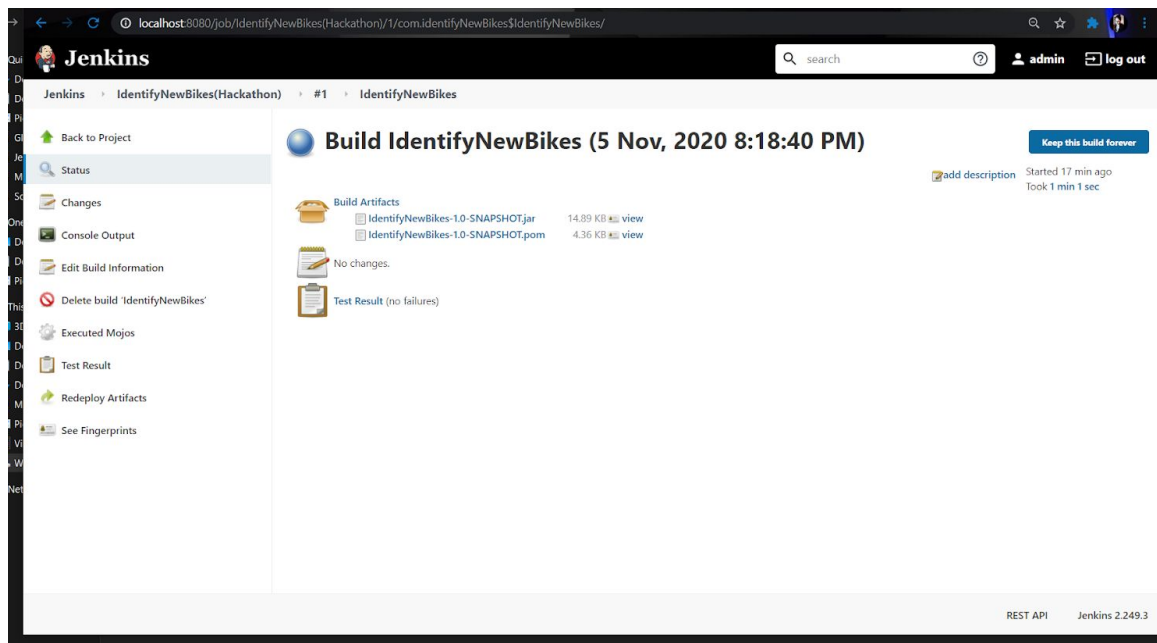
localhost:8080/job/IdentifyNewBikes(Hackathon)/1/com.identifyNewBikes$IdentifyNewBikes/

Jenkins

search

admin log out

Jenkins › IdentifyNewBikes(Hackathon) › #1 › IdentifyNewBikes

Back to Project
Status
Changes
Console Output
Edit Build Information
Delete build 'IdentifyNewBikes'
Executed Mojos
Test Result
Redeploy Artifacts
See Fingerprints

Build IdentifyNewBikes (5 Nov, 2020 8:18:40 PM)

Keep this build forever

add description

Started 17 min ago
Took 1 min 1 sec

Build Artifacts
IdentifyNewBikes-1.0-SNAPSHOT.jar 14.89 KB view
IdentifyNewBikes-1.0-SNAPSHOT.pom 4.36 KB view

No changes.

Test Result (no failures)

REST API Jenkins 2.249.3